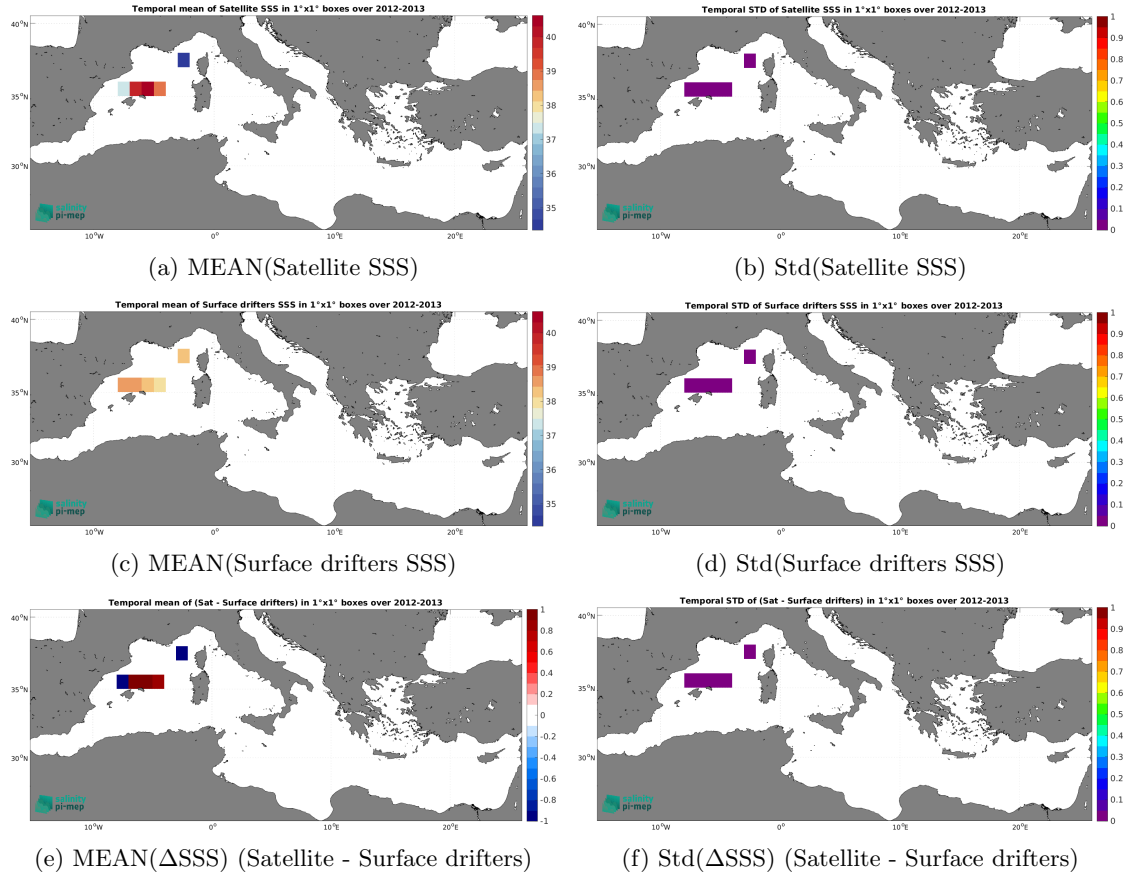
Temporal mean of Satellite SSS in 1°x1° boxes over 2012-2013

40°N
35°N
30°N
10°W
0°
10°E
20°E

40
39
38
37
36
35

salinity pi-mep

(a) MEAN(Satellite SSS)

Temporal STD of Satellite SSS in 1°x1° boxes over 2012-2013

40°N
35°N
30°N
10°W
0°
10°E
20°E

1
0.9
0.8
0.7
0.6
0.5
0.4
0.3
0.2
0.1
0

salinity pi-mep

(b) Std(Satellite SSS)

Temporal mean of Surface drifters SSS in 1°x1° boxes over 2012-2013

40°N
35°N
30°N
10°W
0°
10°E
20°E

40
39
38
37
36
35

salinity pi-mep

(c) MEAN(Surface drifters SSS)

Temporal STD of Surface drifters SSS in 1°x1° boxes over 2012-2013

40°N
35°N
30°N
10°W
0°
10°E
20°E

1
0.9
0.8
0.7
0.6
0.5
0.4
0.3
0.2
0.1
0

salinity pi-mep

(d) Std(Surface drifters SSS)

Temporal mean of (Sat - Surface drifters) in 1°x1° boxes over 2012-2013

40°N
35°N
30°N
10°W
0°
10°E
20°E

1
0.8
0.6
0.4
0.2
0
-0.2
-0.4
-0.6
-0.8
-1

salinity pi-mep

(e) MEAN($\Delta$SSS) (Satellite - Surface drifters)

Temporal STD of (Sat - Surface drifters) in 1°x1° boxes over 2012-2013

40°N
35°N
30°N
10°W
0°
10°E
20°E

1
0.9
0.8
0.7
0.6
0.5
0.4
0.3
0.2
0.1
0

salinity pi-mep

(f) Std($\Delta$SSS) (Satellite - Surface drifters)